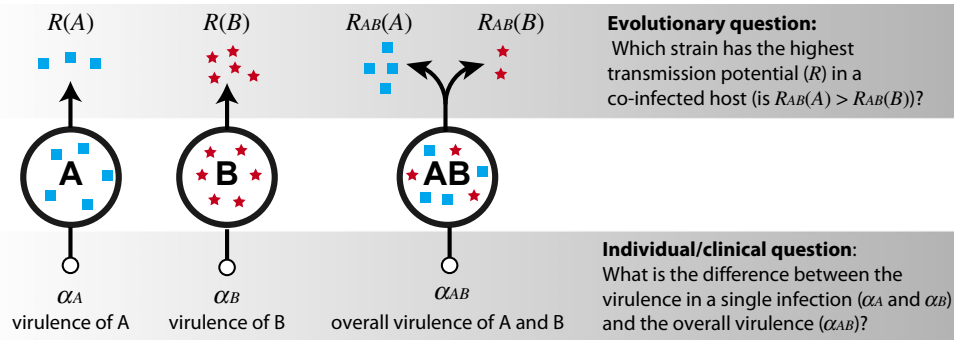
$R(A)$ $R(B)$ $R_{AB}(A)$ $R_{AB}(B)$

**Evolutionary question:**
Which strain has the highest transmission potential ($R$) in a co-infected host (is $R_{AB}(A) > R_{AB}(B)$)?

A B AB

**Individual/clinical question**:
What is the difference between the virulence in a single infection ($\alpha_A$ and $\alpha_B$) and the overall virulence ($\alpha_{AB}$)?

$\alpha_A$
virulence of A

$\alpha_B$
virulence of B

$\alpha_{AB}$
overall virulence of A and B